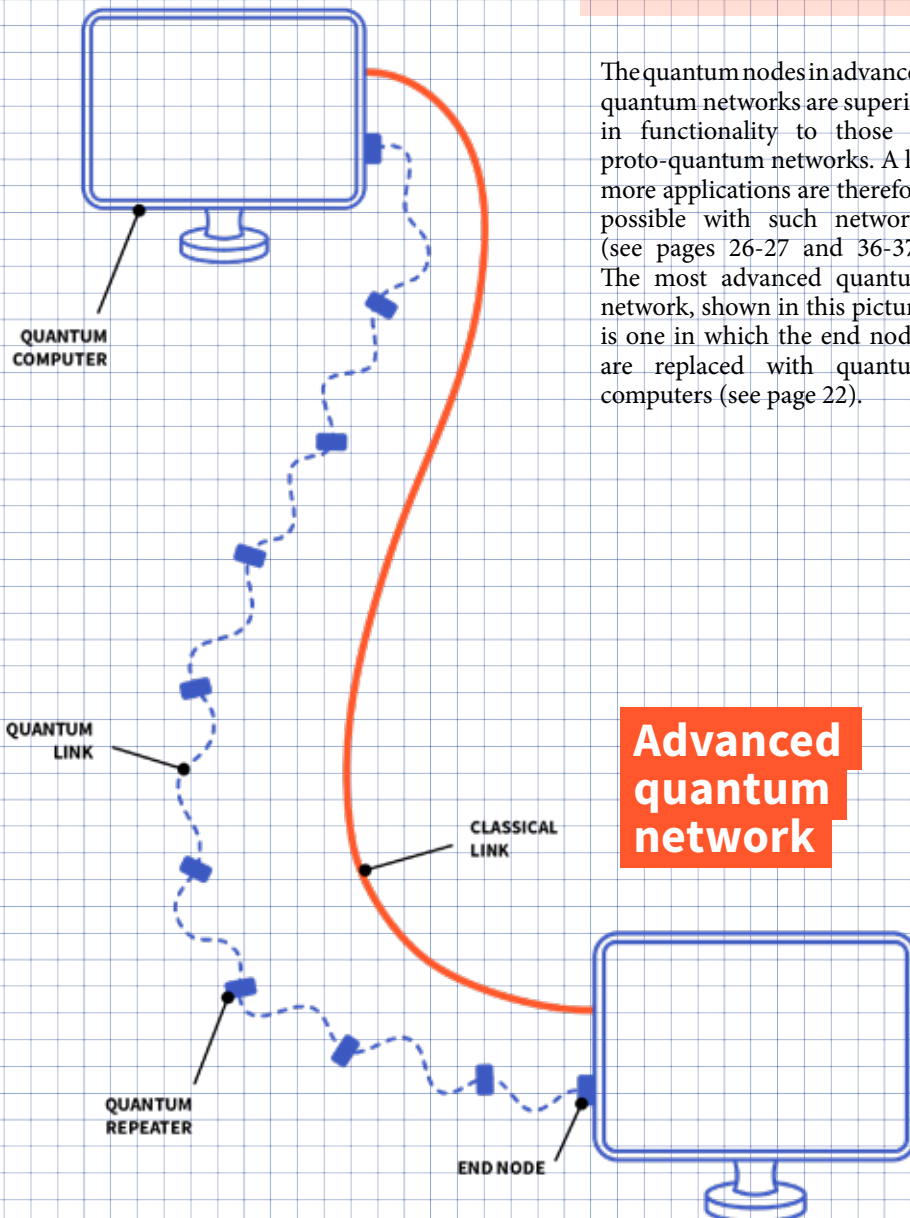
The quantum nodes in advanc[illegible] quantum networks are superi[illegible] in functionality to those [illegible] proto-quantum networks. A l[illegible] more applications are therefo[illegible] possible with such networ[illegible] (see pages 26-27 and 36-3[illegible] The most advanced quantu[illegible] network, shown in this pictur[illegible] is one in which the end nod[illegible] are replaced with quantu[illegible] computers (see page 22).

QUANTUM COMPUTER

QUANTUM LINK

CLASSICAL LINK

Advanced quantum network

QUANTUM REPEATER

END NODE